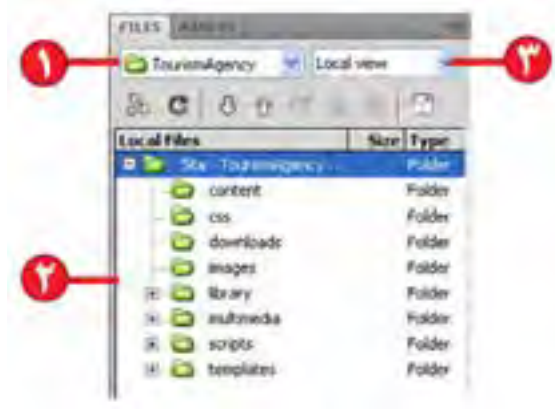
FILES ASSETS

۱ TourismAgency Local view ۳

Local Files | Size | Type
Site - TourismAgency ... | | Folder
content | | Folder
css | | Folder
downloads | | Folder
images | | Folder
library | | Folder
multimedia | | Folder
scripts | | Folder
templates | | Folder

۲